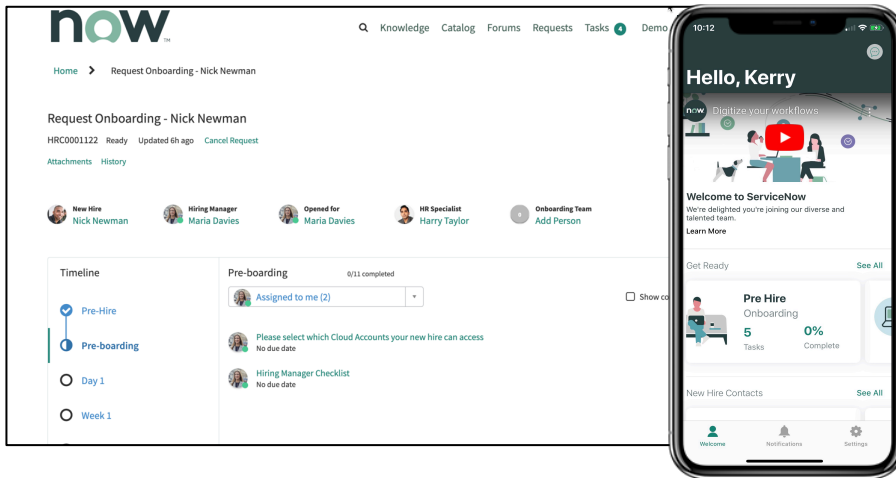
now™

Knowledge Catalog Forums Requests Tasks 4 Demo

Home > Request Onboarding - Nick Newman

Request Onboarding - Nick Newman

HRC0001122 Ready Updated 6h ago Cancel Request

Attachments History

New Hire
Nick Newman

Hiring Manager
Maria Davies

Opened for
Maria Davies

HR Specialist
Harry Taylor

Onboarding Team
Add Person

Timeline

Pre-Hire

Pre-boarding

Day 1

Week 1

Pre-boarding 0/11 completed

Assigned to me (2)

Show co

Please select which Cloud Accounts your new hire can access
No due date

Hiring Manager Checklist
No due date

10:12

Hello, Kerry

now Digitize your workflows

Welcome to ServiceNow
We're delighted you're joining our diverse and talented team.
Learn More

Get Ready See All

Pre Hire
Onboarding
5 Tasks
0% Complete

New Hire Contacts See All

Welcome Notifications Settings